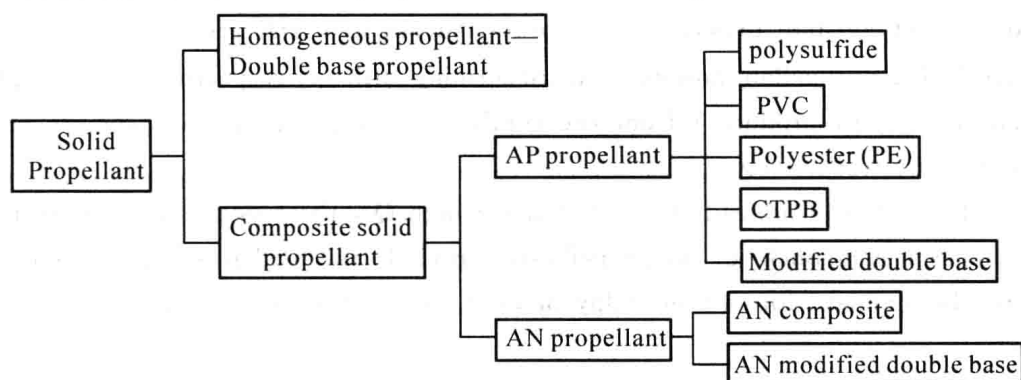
Solid Propellant

Homogeneous propellant—Double base propellant

Composite solid propellant

AP propellant

polysulfide

PVC

Polyester (PE)

CTPB

Modified double base

AN propellant

AN composite

AN modified double base